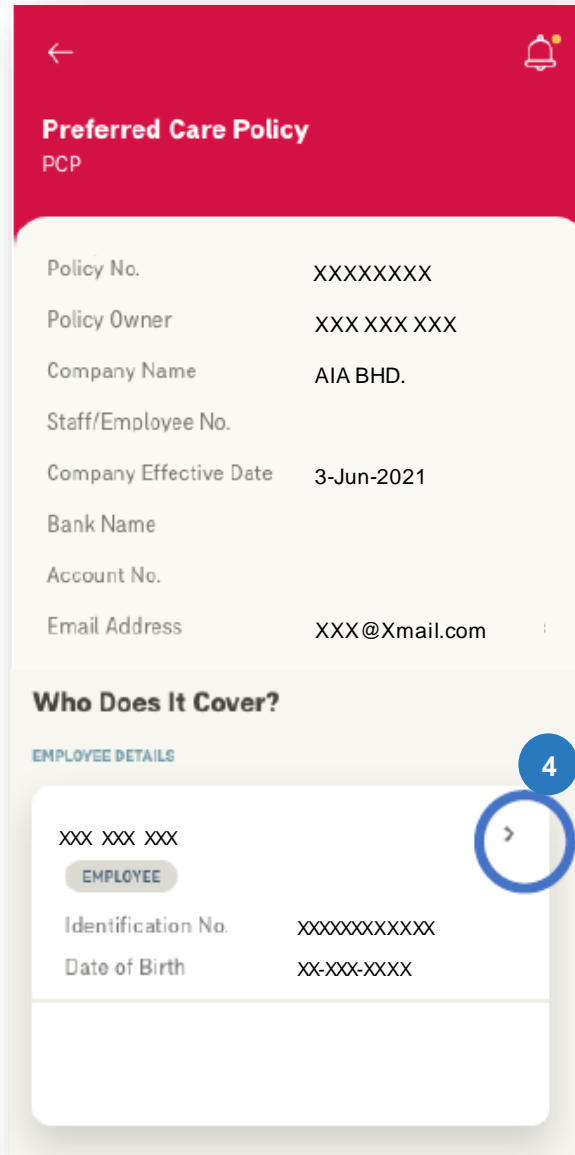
Preferred Care Policy
PCP

| | |
|---|---|
| Policy No. | XXXXXXXX |
| Policy Owner | XXX XXX XXX |
| Company Name | AIA BHD. |
| Staff/Employee No. | |
| Company Effective Date | 3-Jun-2021 |
| Bank Name | |
| Account No. | |
| Email Address | XXX@Xmail.com |

Who Does It Cover?

EMPLOYEE DETAILS

4

XXX XXX XXX

EMPLOYEE

| | |
|---|---|
| Identification No. | XXXXXXXXXXXX |
| Date of Birth | XX-XXX-XXXX |